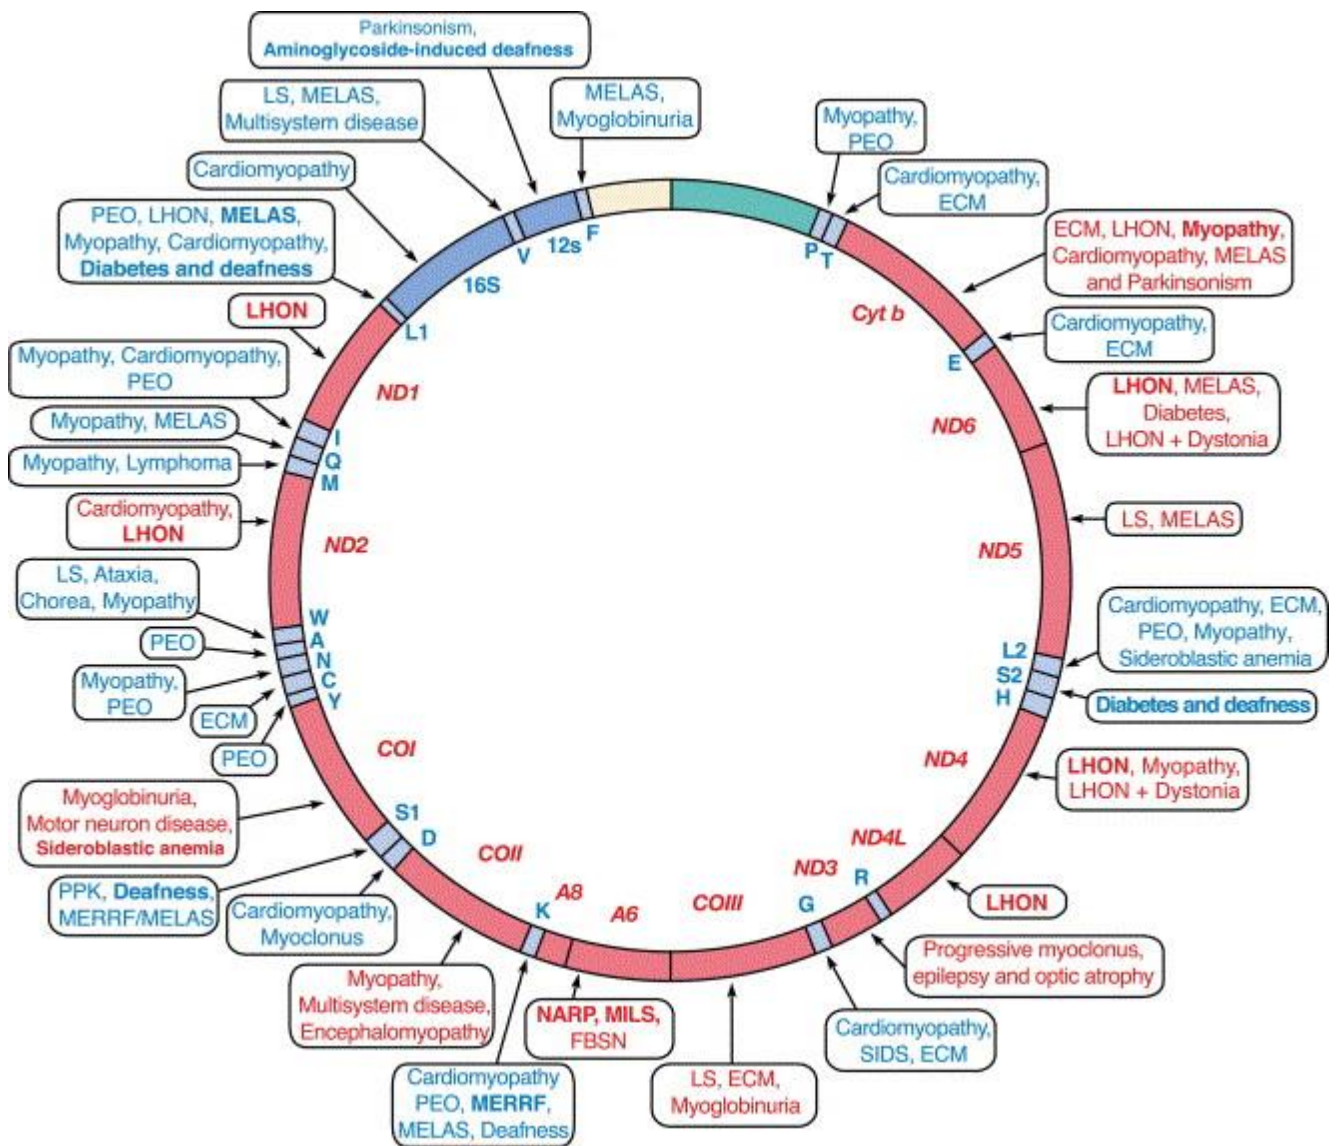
Parkinsonism, Aminoglycoside-induced deafness

LS, MELAS, Multisystem disease

MELAS, Myoglobinuria

Myopathy, PEO

Cardiomyopathy

Cardiomyopathy, ECM

PEO, LHON, MELAS, Myopathy, Cardiomyopathy, Diabetes and deafness

ECM, LHON, Myopathy, Cardiomyopathy, MELAS and Parkinsonism

LHON

Cardiomyopathy, ECM

Myopathy, Cardiomyopathy, PEO

LHON, MELAS, Diabetes, LHON + Dystonia

Myopathy, MELAS

Myopathy, Lymphoma

Cardiomyopathy, LHON

LS, MELAS

LS, Ataxia, Chorea, Myopathy

Cardiomyopathy, ECM, PEO, Myopathy, Sideroblastic anemia

PEO

Myopathy, PEO

Diabetes and deafness

ECM

PEO

LHON, Myopathy, LHON + Dystonia

Myoglobinuria, Motor neuron disease, Sideroblastic anemia

PPK, Deafness, MERRF/MELAS

Cardiomyopathy, Myoclonus

LHON

Progressive myoclonus, epilepsy and optic atrophy

Myopathy, Multisystem disease, Encephalomyopathy

NARP, MILS, FBSN

Cardiomyopathy, SIDS, ECM

LS, ECM, Myoglobinuria

Cardiomyopathy PEO, MERRF, MELAS, Deafness

V 12s F P T 16S L1 Cyt b E ND1 ND6 I Q M ND2 ND5 W A N C Y L2 S2 H COI ND4 S1 D COII ND4L ND3 R K A8 A6 COIII G